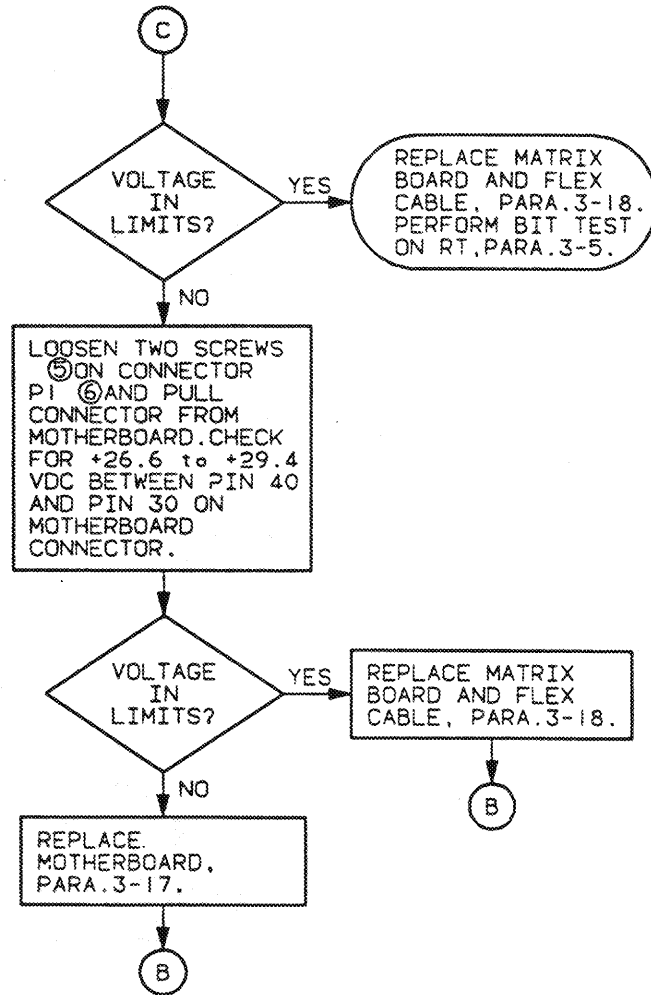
C

VOLTAGE IN LIMITS?

YES

REPLACE MATRIX BOARD AND FLEX CABLE, PARA.3-18. PERFORM BIT TEST ON RT,PARA.3-5.

NO

LOOSEN TWO SCREWS ⑤ON CONNECTOR P1 ⑥AND PULL CONNECTOR FROM MOTHERBOARD.CHECK FOR +26.6 to +29.4 VDC BETWEEN PIN 40 AND PIN 30 ON MOTHERBOARD CONNECTOR.

VOLTAGE IN LIMITS?

YES

REPLACE MATRIX BOARD AND FLEX CABLE, PARA.3-18.

B

NO

REPLACE. MOTHERBOARD, PARA.3-17.

B